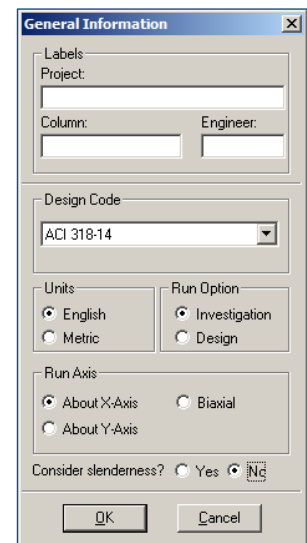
General Information

Labels
Project:
Column:
Engineer:

Design Code
ACI 318-14

Units
English
Metric

Run Option
Investigation
Design

Run Axis
About X-Axis
Biaxial
About Y-Axis

Consider slenderness? Yes No

OK
Cancel